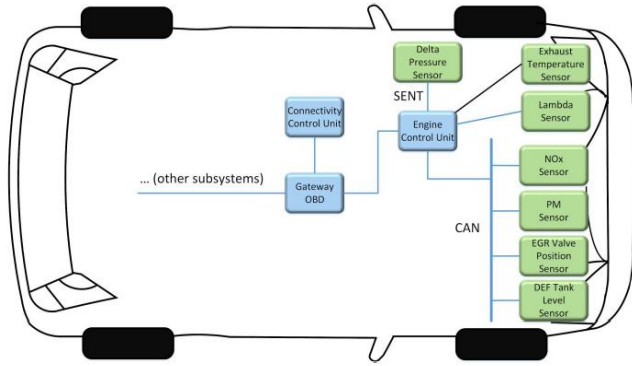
Delta Pressure Sensor

Exhaust Temperature Sensor

SENT

Lambda Sensor

Connectivity Control Unit

Engine Control Unit

NOx Sensor

... (other subsystems)

Gateway OBD

PM Sensor

CAN

EGR Valve Position Sensor

DEF Tank Level Sensor